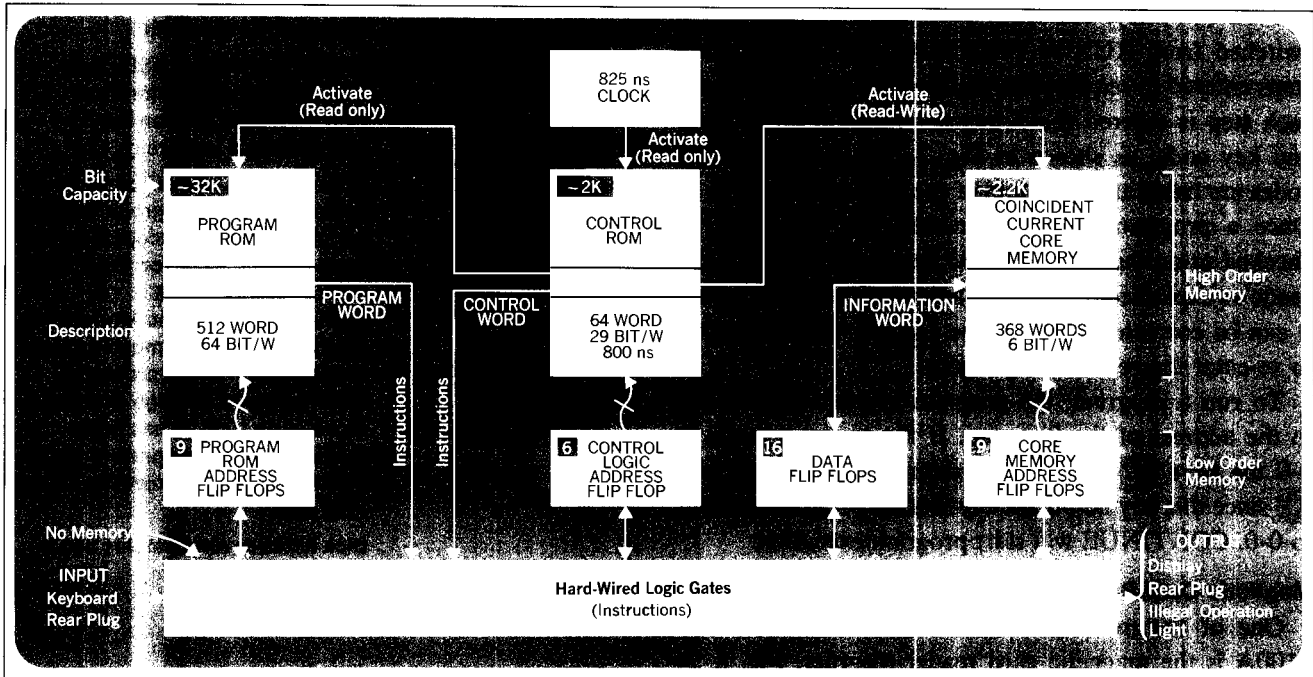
825 ns
CLOCK

Activate
(Read only)

Activate
(Read only)

Activate
(Read-Write)

Bit
Capacity

~32K
PROGRAM
ROM

~2K
CONTROL
ROM

~2.2K
COINCIDENT
CURRENT
CORE
MEMORY

High Order
Memory

PROGRAM
WORD

CONTROL
WORD

INFORMATION
WORD

Description

512 WORD
64 BIT/W

64 WORD
29 BIT/W
800 ns

368 WORDS
6 BIT/W

Instructions

Instructions

9 PROGRAM
ROM
ADDRESS
FLIP FLOPS

6 CONTROL
LOGIC
ADDRESS
FLIP FLOP

16
DATA
FLIP FLOPS

9 CORE
MEMORY
ADDRESS
FLIP FLOPS

Low Order
Memory

No Memory

INPUT
Keyboard
Rear Plug

Hard-Wired Logic Gates
(Instructions)

OUTPUT
Display
Rear Plug
Illegal Operation
Light